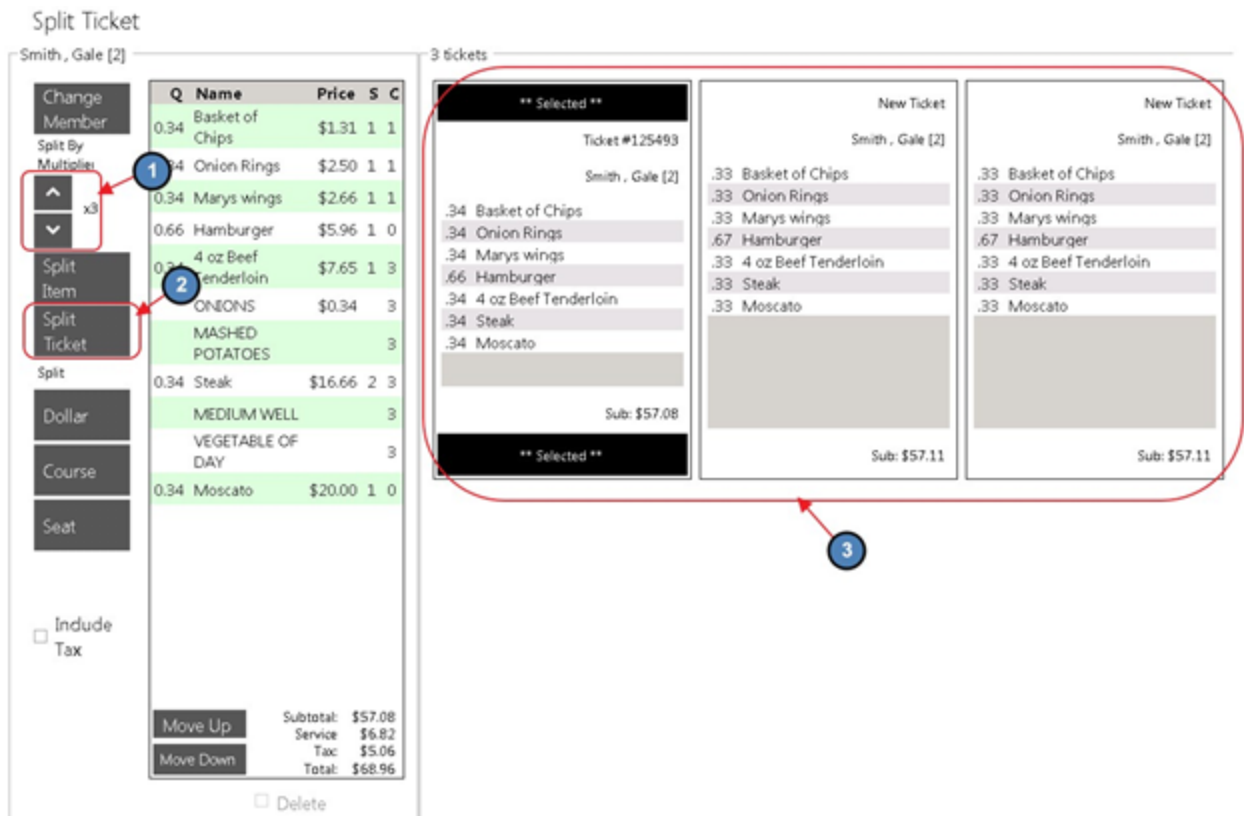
Split Ticket

Smith , Gale [2]

Change Member

Split By Multiplier

x3

Split Item

Split Ticket

Split

Dollar

Course

Seat

Include Tax

| Q | Name | Price | S | C |
|---|---|---|---|---|
| 0.34 | Basket of Chips | $1.31 | 1 | 1 |
| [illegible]34 | Onion Rings | $2.50 | 1 | 1 |
| 0.34 | Marys wings | $2.66 | 1 | 1 |
| 0.66 | Hamburger | $5.96 | 1 | 0 |
| 0.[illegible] | 4 oz Beef Tenderloin | $7.65 | 1 | 3 |
| | ONIONS | $0.34 | | 3 |
| | MASHED POTATOES | | | 3 |
| 0.34 | Steak | $16.66 | 2 | 3 |
| | MEDIUM WELL | | | 3 |
| | VEGETABLE OF DAY | | | 3 |
| 0.34 | Moscato | $20.00 | 1 | 0 |

Move Up

Move Down

Subtotal: $57.08
Service $6.82
Tax: $5.06
Total: $68.96

Delete

3 tickets

** Selected **

Ticket #125493

Smith , Gale [2]

.34 Basket of Chips
.34 Onion Rings
.34 Marys wings
.66 Hamburger
.34 4 oz Beef Tenderloin
.34 Steak
.34 Moscato

Sub: $57.08

** Selected **

New Ticket

Smith , Gale [2]

.33 Basket of Chips
.33 Onion Rings
.33 Marys wings
.67 Hamburger
.33 4 oz Beef Tenderloin
.33 Steak
.33 Moscato

Sub: $57.11

New Ticket

Smith , Gale [2]

.33 Basket of Chips
.33 Onion Rings
.33 Marys wings
.67 Hamburger
.33 4 oz Beef Tenderloin
.33 Steak
.33 Moscato

Sub: $57.11

1
2
3